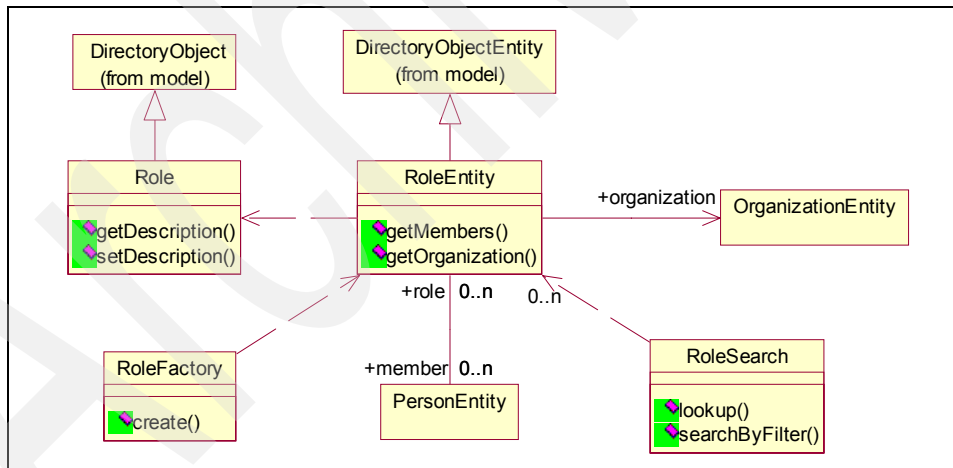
DirectoryObject
(from model)

DirectoryObjectEntity
(from model)

Role

getDescription()
setDescription()

RoleEntity

getMembers()
getOrganization()

+organization

OrganizationEntity

+role 0..n

0..n

RoleFactory

create()

+member 0..n

PersonEntity

RoleSearch

lookup()
searchByFilter()